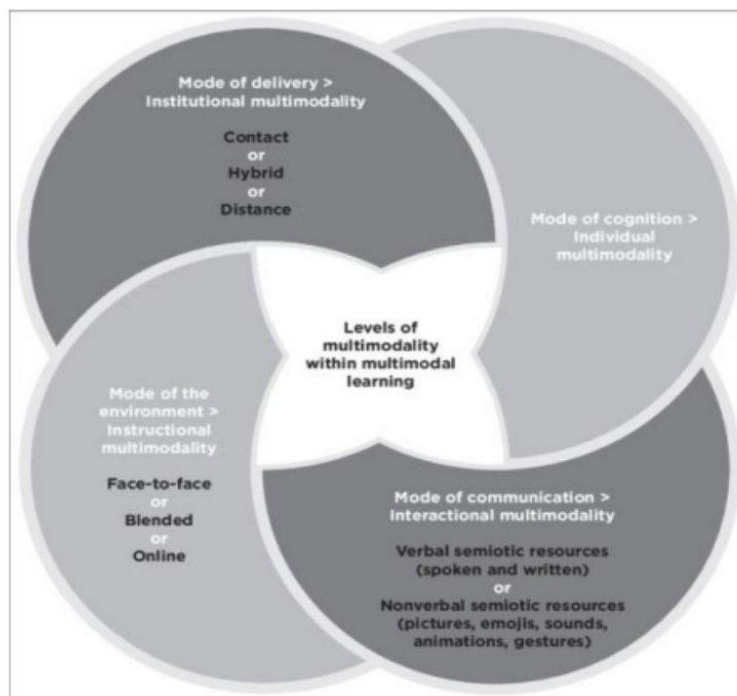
Mode of delivery > Institutional multimodality

Contact
or
Hybrid
or
Distance

Mode of cognition > Individual multimodality

Levels of multimodality within multimodal learning

Mode of the environment > Instructional multimodality

Face-to-face
or
Blended
or
Online

Mode of communication > Interactional multimodality

Verbal semiotic resources (spoken and written)
or
Nonverbal semiotic resources (pictures, emojis, sounds, animations, gestures)